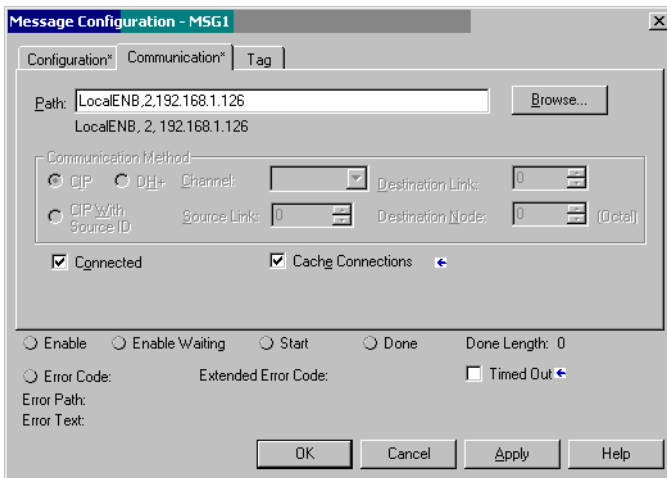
Message Configuration - MSG1

×

Configuration* Communication* Tag

Path: LocalENB,2,192.168.1.126

Browse...

LocalENB, 2, 192.168.1.126

Communication Method

CIP DH+ Channel: Destination Link: 0

CIP With Source ID Source Link: 0 Destination Node: 0 (Octal)

Connected

Cache Connections

Enable Enable Waiting Start Done Done Length: 0

Error Code: Extended Error Code: Timed Out

Error Path:

Error Text:

OK Cancel Apply Help